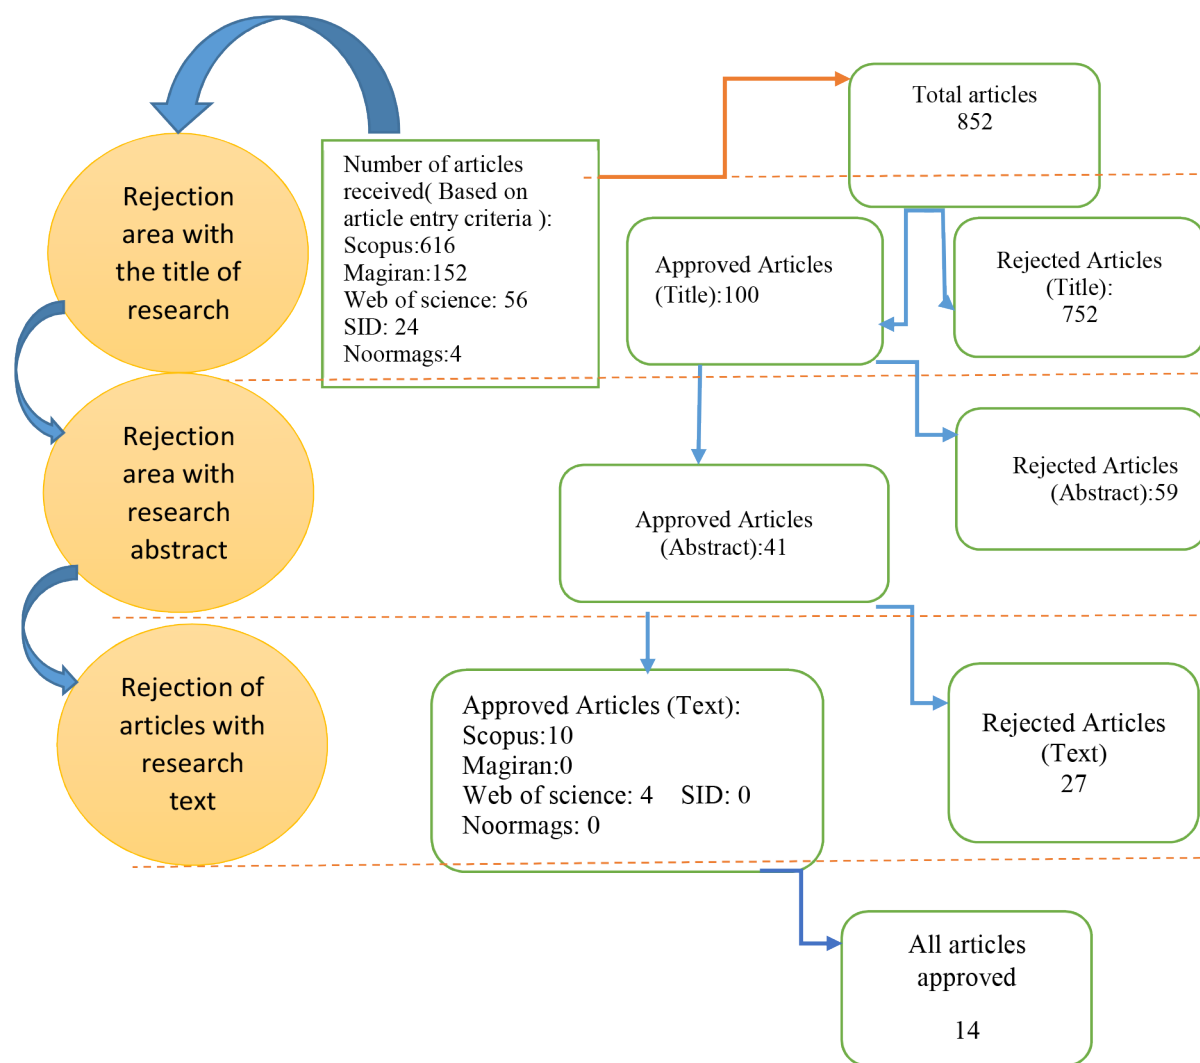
Rejection area with the title of research

Number of articles received( Based on article entry criteria ):
Scopus:616
Magiran:152
Web of science: 56
SID: 24
Noormags:4

Total articles
852

Approved Articles (Title):100

Rejected Articles (Title):
752

Rejection area with research abstract

Rejected Articles (Abstract):59

Approved Articles (Abstract):41

Rejection of articles with research text

Approved Articles (Text):
Scopus:10
Magiran:0
Web of science: 4 SID: 0
Noormags: 0

Rejected Articles (Text)
27

All articles approved
14